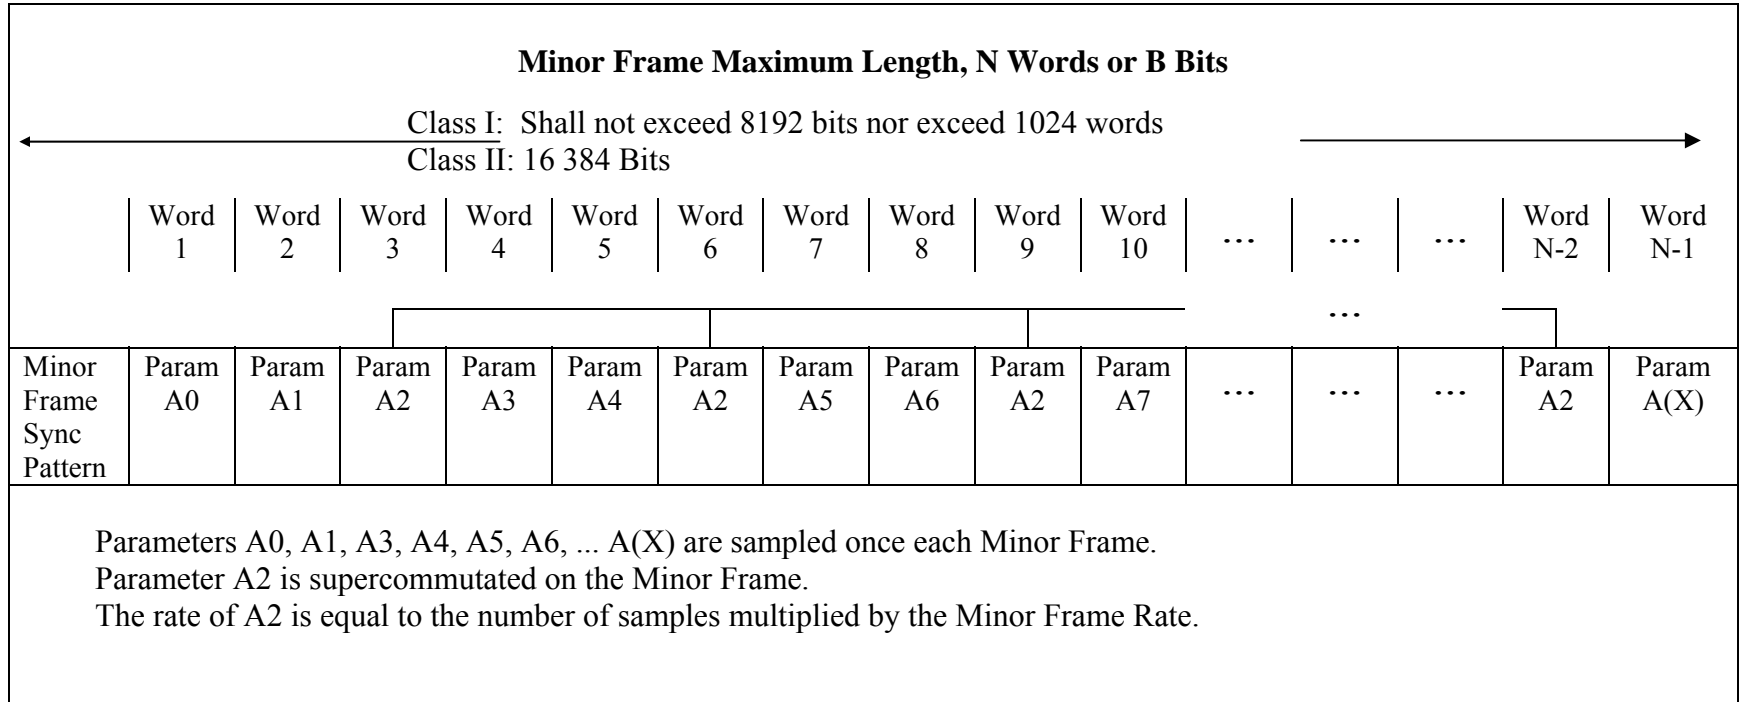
**Minor Frame Maximum Length, N Words or B Bits**

Class I: Shall not exceed 8192 bits nor exceed 1024 words
Class II: 16 384 Bits

| | Word 1 | Word 2 | Word 3 | Word 4 | Word 5 | Word 6 | Word 7 | Word 8 | Word 9 | Word 10 | … | … | … | Word N-2 | Word N-1 |
|---|---|---|---|---|---|---|---|---|---|---|---|---|---|---|---|
| Minor Frame Sync Pattern | Param A0 | Param A1 | Param A2 | Param A3 | Param A4 | Param A2 | Param A5 | Param A6 | Param A2 | Param A7 | … | … | … | Param A2 | Param A(X) |

…

Parameters A0, A1, A3, A4, A5, A6, ... A(X) are sampled once each Minor Frame.
Parameter A2 is supercommutated on the Minor Frame.
The rate of A2 is equal to the number of samples multiplied by the Minor Frame Rate.